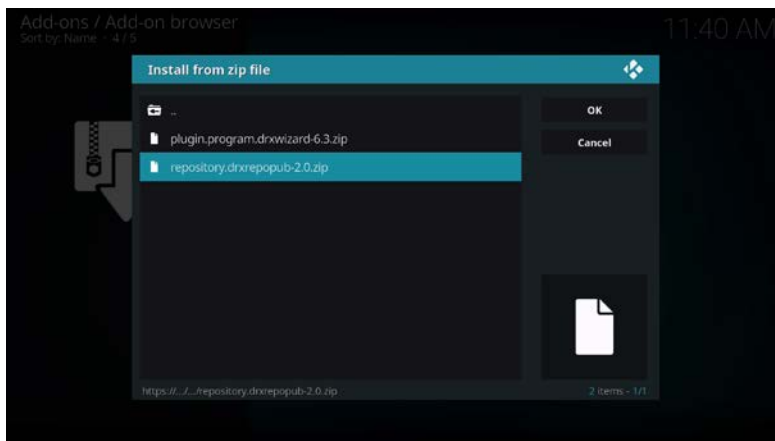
Add-ons / Add-on browser
Sort by: Name · 4 / 5

11:40 AM

Install from zip file

..
plugin.program.drxwizard-6.3.zip
repository.drxrepopub-2.0.zip

OK
Cancel

https://.../.../repository.drxrepopub-2.0.zip
2 items - 1/1